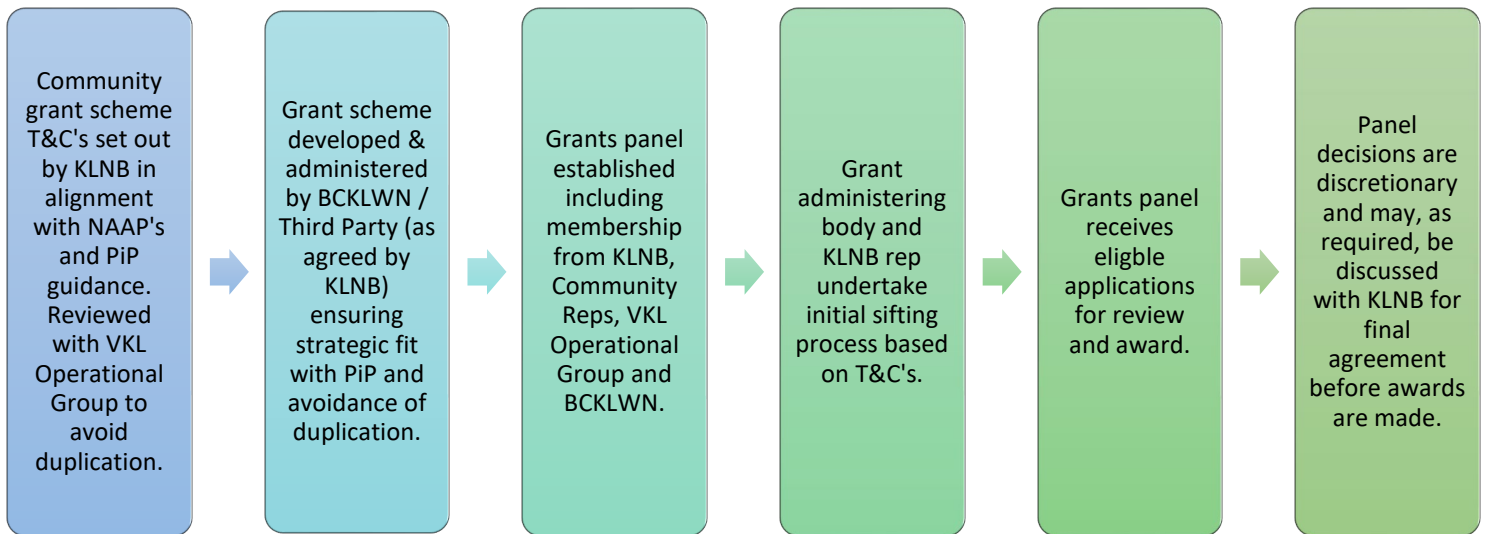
Community grant scheme T&C's set out by KLNB in alignment with NAAP's and PiP guidance. Reviewed with VKL Operational Group to avoid duplication.

Grant scheme developed & administered by BCKLWN / Third Party (as agreed by KLNB) ensuring strategic fit with PiP and avoidance of duplication.

Grants panel established including membership from KLNB, Community Reps, VKL Operational Group and BCKLWN.

Grant administering body and KLNB rep undertake initial sifting process based on T&C's.

Grants panel receives eligble applications for review and award.

Panel decisions are discretionary and may, as required, be discussed with KLNB for final agreement before awards are made.